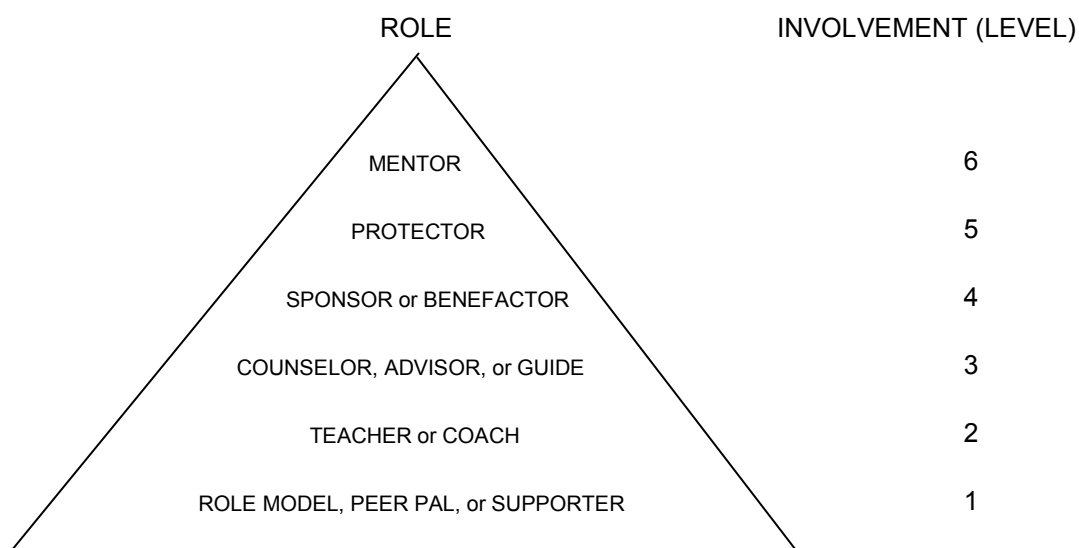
| ROLE | INVOLVEMENT (LEVEL) |
|---|---|
| MENTOR | 6 |
| PROTECTOR | 5 |
| SPONSOR or BENEFACTOR | 4 |
| COUNSELOR, ADVISOR, or GUIDE | 3 |
| TEACHER or COACH | 2 |
| ROLE MODEL, PEER PAL, or SUPPORTER | 1 |